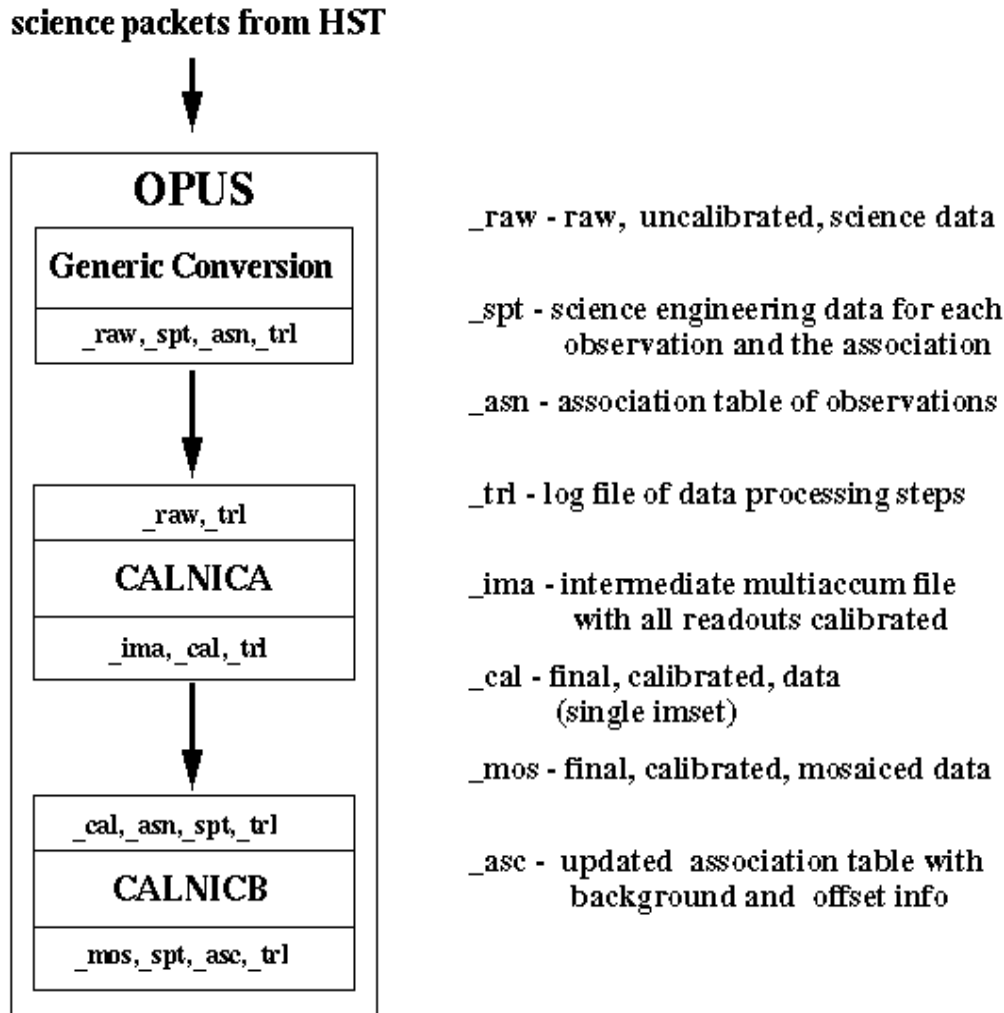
science packets from HST

OPUS

Generic Conversion

_raw, spt, _asn, _trl

_raw, _trl

CALNICA

_ima, _cal, _trl

_cal, _asn, _spt, _trl

CALNICB

_mos, _spt, _asc, _trl

_raw - raw, uncalibrated, science data

_spt - science engineering data for each observation and the association

_asn - association table of observations

_trl - log file of data processing steps

_ima - intermediate multiaccum file with all readouts calibrated

_cal - final, calibrated, data (single imset)

_mos - final, calibrated, mosaiced data

_asc - updated association table with background and offset info